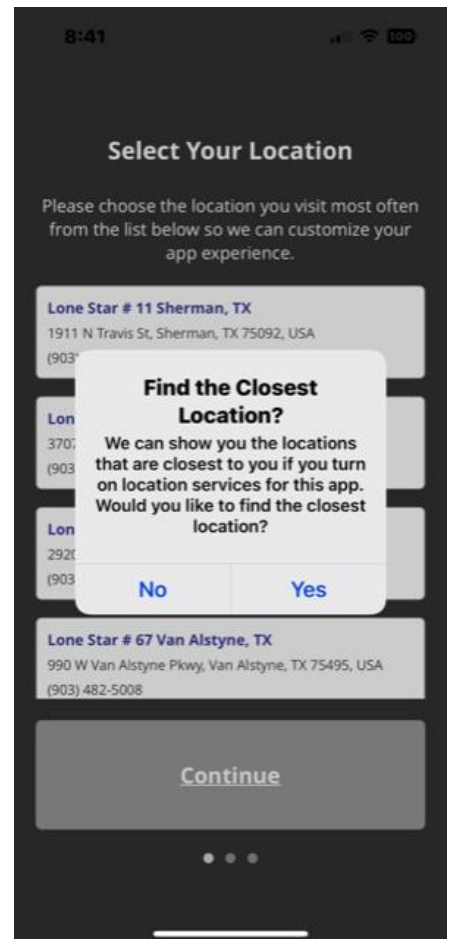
8:41

100

Select Your Location

Please choose the location you visit most often from the list below so we can customize your app experience.

Lone Star # 11 Sherman, TX
1911 N Travis St, Sherman, TX 75092, USA
(903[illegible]

Lon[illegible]
370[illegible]
(903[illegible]

Lon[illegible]
292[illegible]
(903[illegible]

Find the Closest Location?
We can show you the locations that are closest to you if you turn on location services for this app. Would you like to find the closest location?

No

Yes

Lone Star # 67 Van Alstyne, TX
990 W Van Alstyne Pkwy, Van Alstyne, TX 75495, USA
(903) 482-5008

Continue